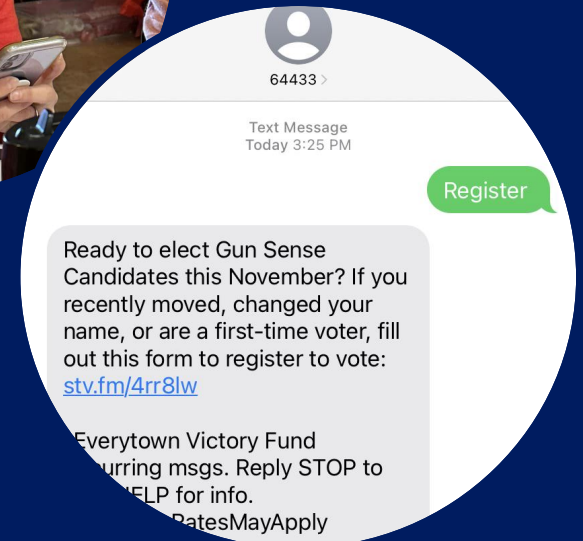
64433 >

Text Message
Today 3:25 PM

Register

Ready to elect Gun Sense Candidates this November? If you recently moved, changed your name, or are a first-time voter, fill out this form to register to vote: stv.fm/4rr8lw

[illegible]Everytown Victory Fund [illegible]urring msgs. Reply STOP to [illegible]HELP for info. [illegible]RatesMayApply